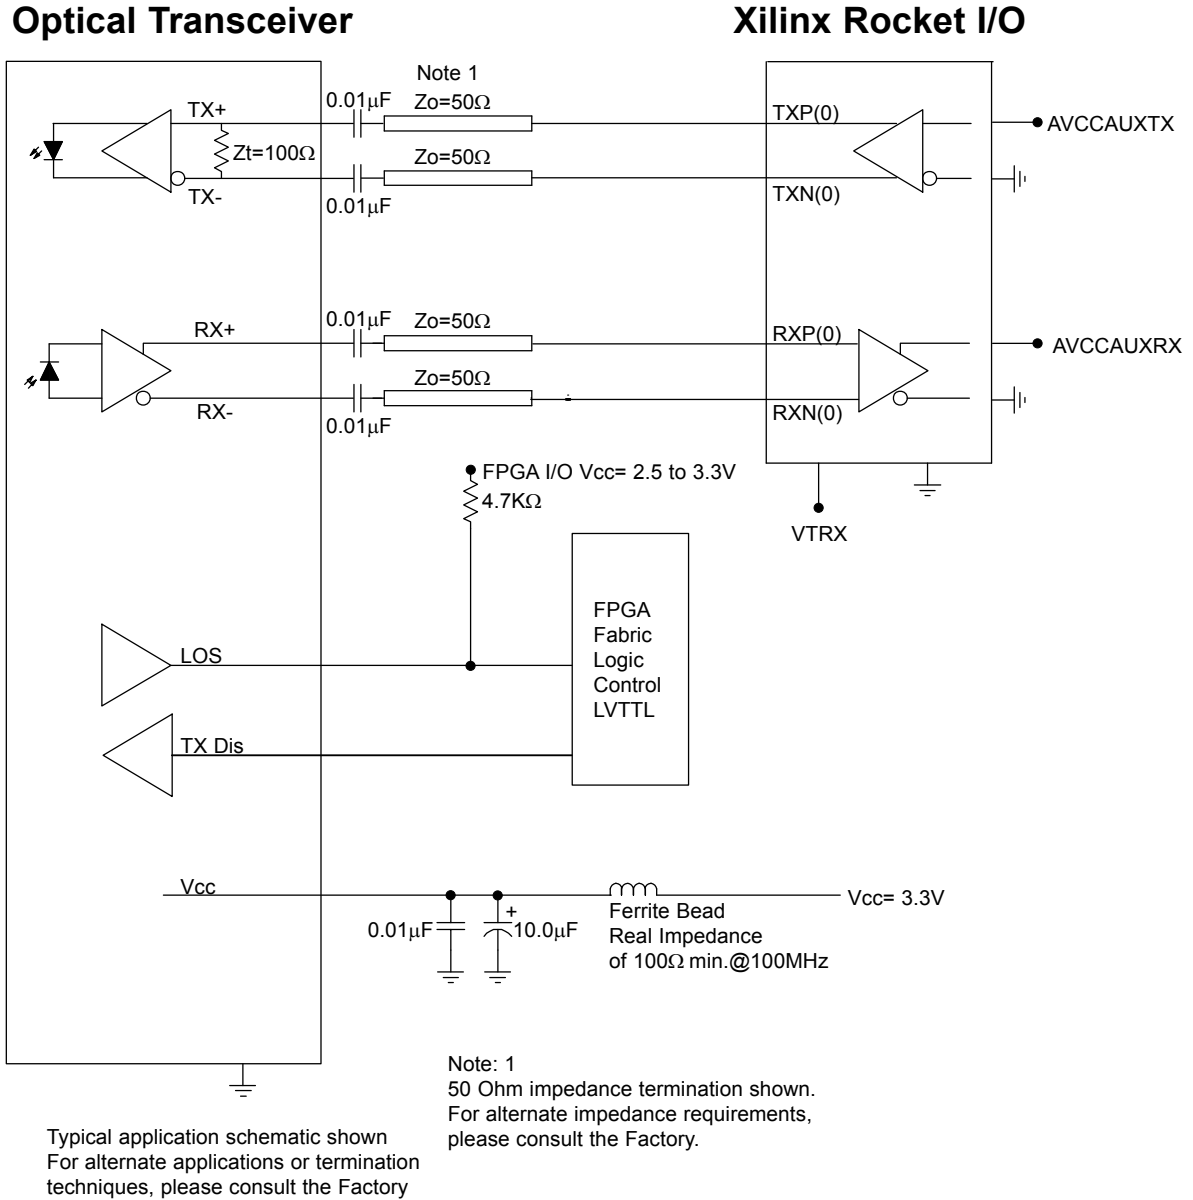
Optical Transceiver

Xilinx Rocket I/O

Note 1

$0.01\mu F$

Zo=$50\Omega$

TX+

Zt=$100\Omega$

TX-

Zo=$50\Omega$

$0.01\mu F$

TXP(0)

AVCCAUXTX

TXN(0)

$0.01\mu F$

Zo=$50\Omega$

RX+

RXP(0)

AVCCAUXRX

Zo=$50\Omega$

RX-

$0.01\mu F$

RXN(0)

FPGA I/O Vcc= 2.5 to 3.3V

$4.7K\Omega$

VTRX

FPGA
Fabric
Logic
Control
LVTTL

LOS

TX Dis

Vcc

$0.01\mu F$

+

$10.0\mu F$

Ferrite Bead
Real Impedance
of $100\Omega$ min.@100MHz

Vcc= 3.3V

Note: 1
50 Ohm impedance termination shown.
For alternate impedance requirements,
please consult the Factory.

Typical application schematic shown
For alternate applications or termination
techniques, please consult the Factory